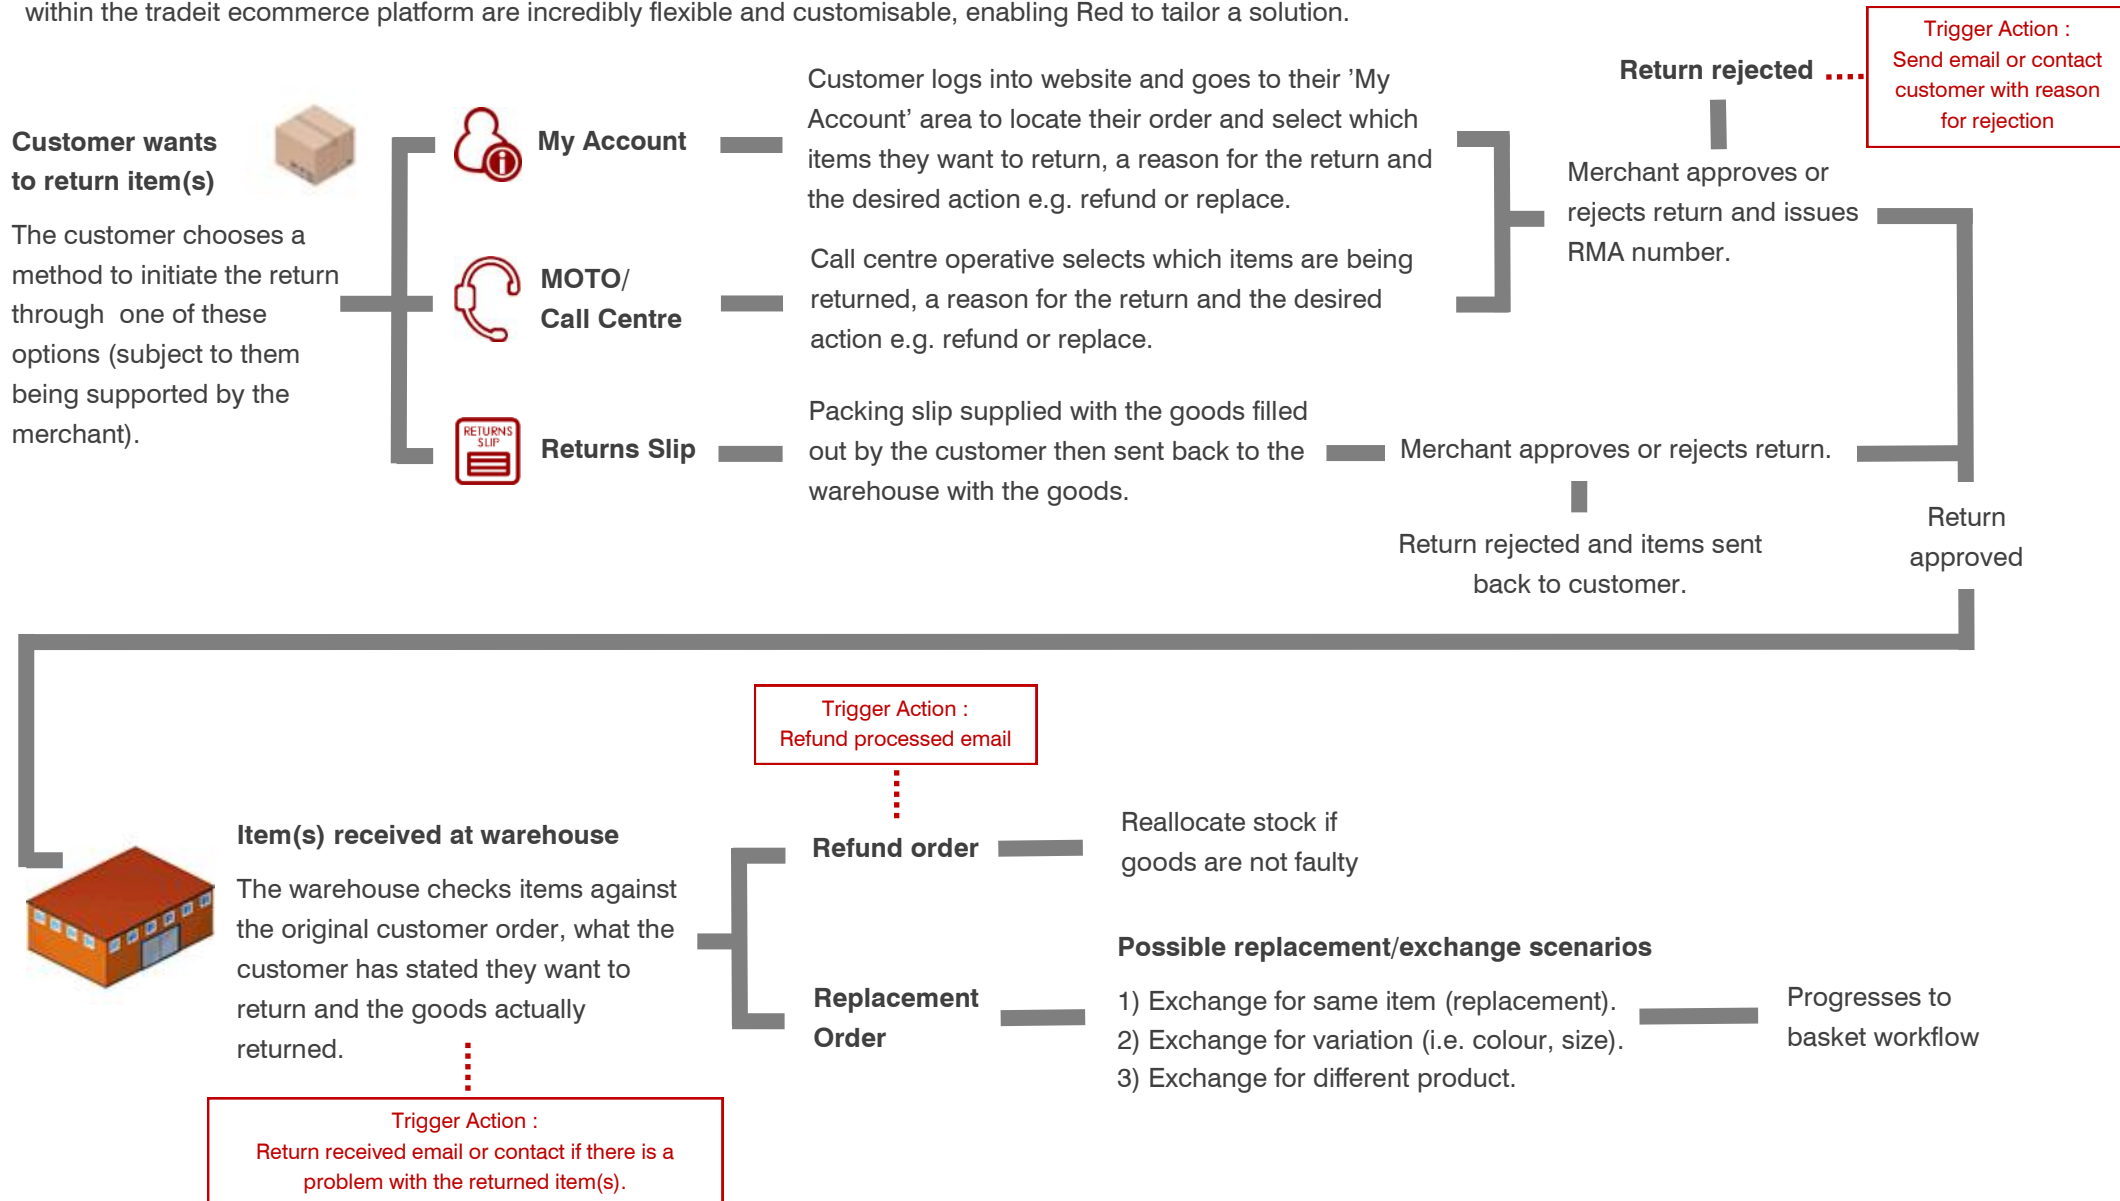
within the tradeit ecommerce platform are incredibly flexible and customisable, enabling Red to tailor a solution.

Customer wants to return item(s)

The customer chooses a method to initiate the return through one of these options (subject to them being supported by the merchant).

My Account

Customer logs into website and goes to their 'My Account' area to locate their order and select which items they want to return, a reason for the return and the desired action e.g. refund or replace.

MOTO/ Call Centre

Call centre operative selects which items are being returned, a reason for the return and the desired action e.g. refund or replace.

RETURNS SLIP

Returns Slip

Packing slip supplied with the goods filled out by the customer then sent back to the warehouse with the goods.

Merchant approves or rejects return.

Return rejected and items sent back to customer.

Return rejected

Trigger Action : Send email or contact customer with reason for rejection

Merchant approves or rejects return and issues RMA number.

Return approved

Trigger Action : Refund processed email

Item(s) received at warehouse

The warehouse checks items against the original customer order, what the customer has stated they want to return and the goods actually returned.

Trigger Action : Return received email or contact if there is a problem with the returned item(s).

Refund order

Reallocate stock if goods are not faulty

Possible replacement/exchange scenarios

Replacement Order

1) Exchange for same item (replacement).
2) Exchange for variation (i.e. colour, size).
3) Exchange for different product.

Progresses to basket workflow